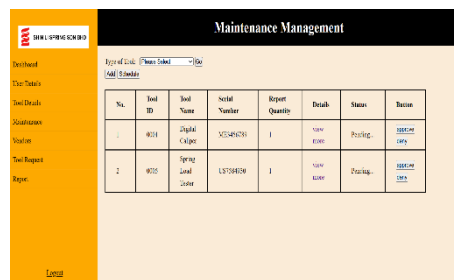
SHIN-L SPRING SDN BHD

Dashboard

User Details

Tool Details

Maintenance

Vendors

Tool Request

Report

Logout

Maintenance Management

Type of Tool: Please Select Go

Add Schedule

| No. | Tool ID | Tool Name | Serial Number | Report Quantity | Details | Status | Button |
|---|---|---|---|---|---|---|---|
| 1 | 0034 | Digital Caliper | MES456789 | 1 | view more | Pending... | approve deny |
| 2 | 0035 | Spring Load Tester | LS7890450 | 1 | view more | Pending... | approve deny |